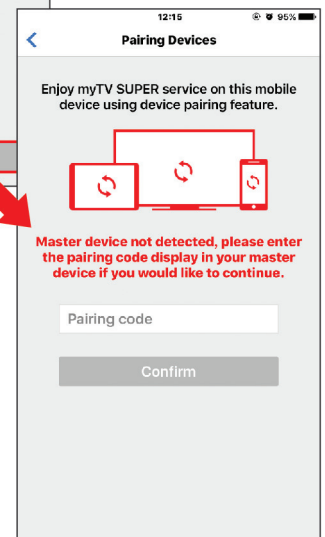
12:15

95%

Pairing Devices

Enjoy myTV SUPER service on this mobile device using device pairing feature.

Master device not detected, please enter the pairing code display in your master device if you would like to continue.

Pairing code

Confirm